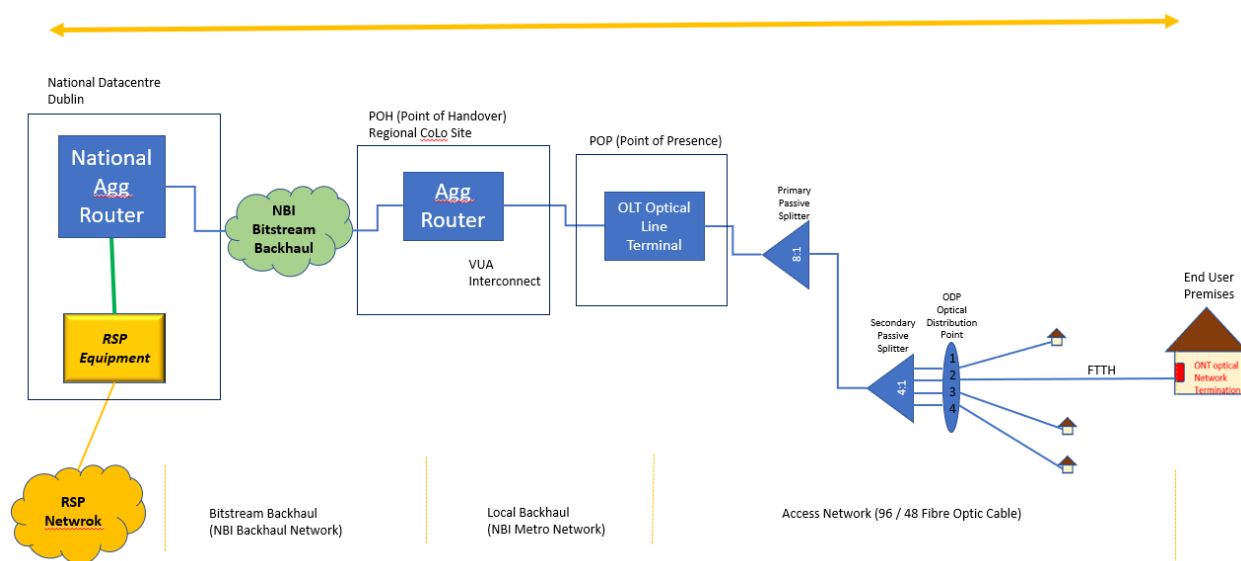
National Datacentre
Dublin

National Agg Router

RSP Equipment

NBI Bitstream Backhaul

POH (Point of Handover)
Regional CoLo Site

Agg Router

VUA Interconnect

POP (Point of Presence)

OLT Optical Line Terminal

Primary Passive Splitter

8:1

Secondary Passive Splitter

4:1

ODP Optical Distribution Point

1
2
3
4

FTTH

End User Premises

ONT optical Network Termination

RSP Netwrok

Bitstream Backhaul
(NBI Backhaul Network)

Local Backhaul
(NBI Metro Network)

Access Network (96 / 48 Fibre Optic Cable)